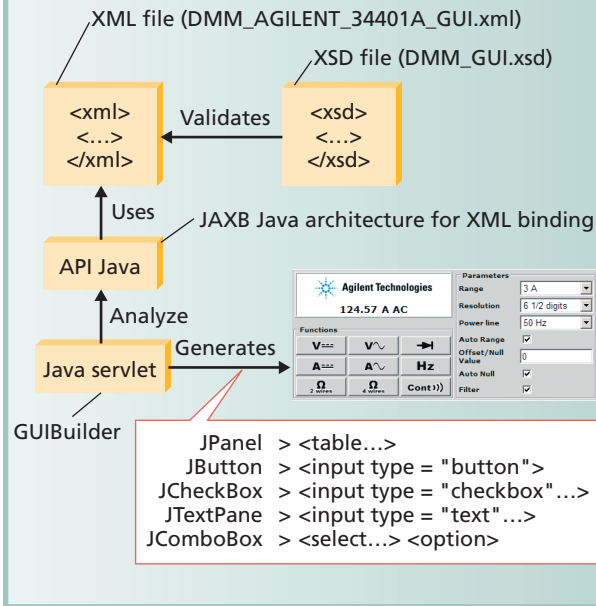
XML file (DMM_AGILENT_34401A_GUI.xml)

XSD file (DMM_GUI.xsd)

<xml>
<…>
</xml>

Validates

<xsd>
<…>
</xsd>

Uses

JAXB Java architecture for XML binding

API Java

Analyze

Java servlet

Generates

GUIBuilder

Agilent Technologies
124.57 A AC

Functions

V---
V~
A---
A~
Hz
Ω 2 wires
Ω 4 wires
Cont

Parameters

Range 3 A
Resolution 6 1/2 digits
Power line 50 Hz
Auto Range
Offset/Null Value 0
Auto Null
Filter

JPanel > <table…>
JButton > <input type = "button">
JCheckBox > <input type = "checkbox"…>
JTextPane > <input type = "text"…>
JComboBox > <select…> <option>